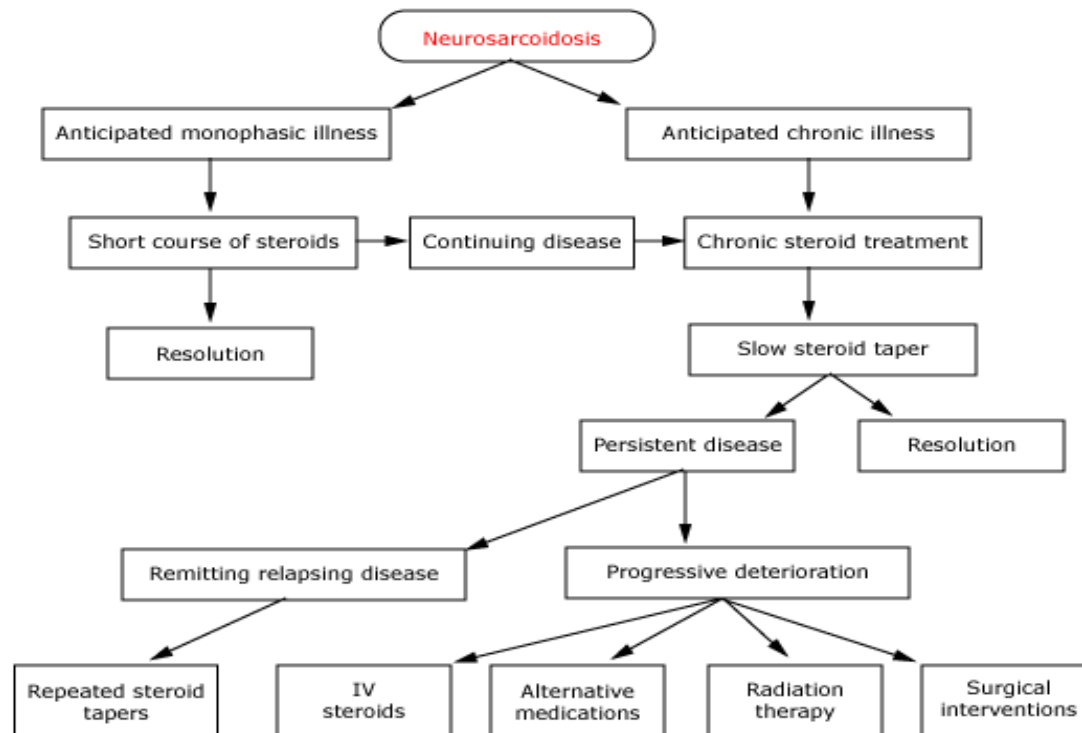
Neurosarcoidosis

Anticipated monophasic illness

Anticipated chronic illness

Short course of steroids

Continuing disease

Chronic steroid treatment

Resolution

Slow steroid taper

Persistent disease

Resolution

Remitting relapsing disease

Progressive deterioration

Repeated steroid tapers

IV steroids

Alternative medications

Radiation therapy

Surgical interventions